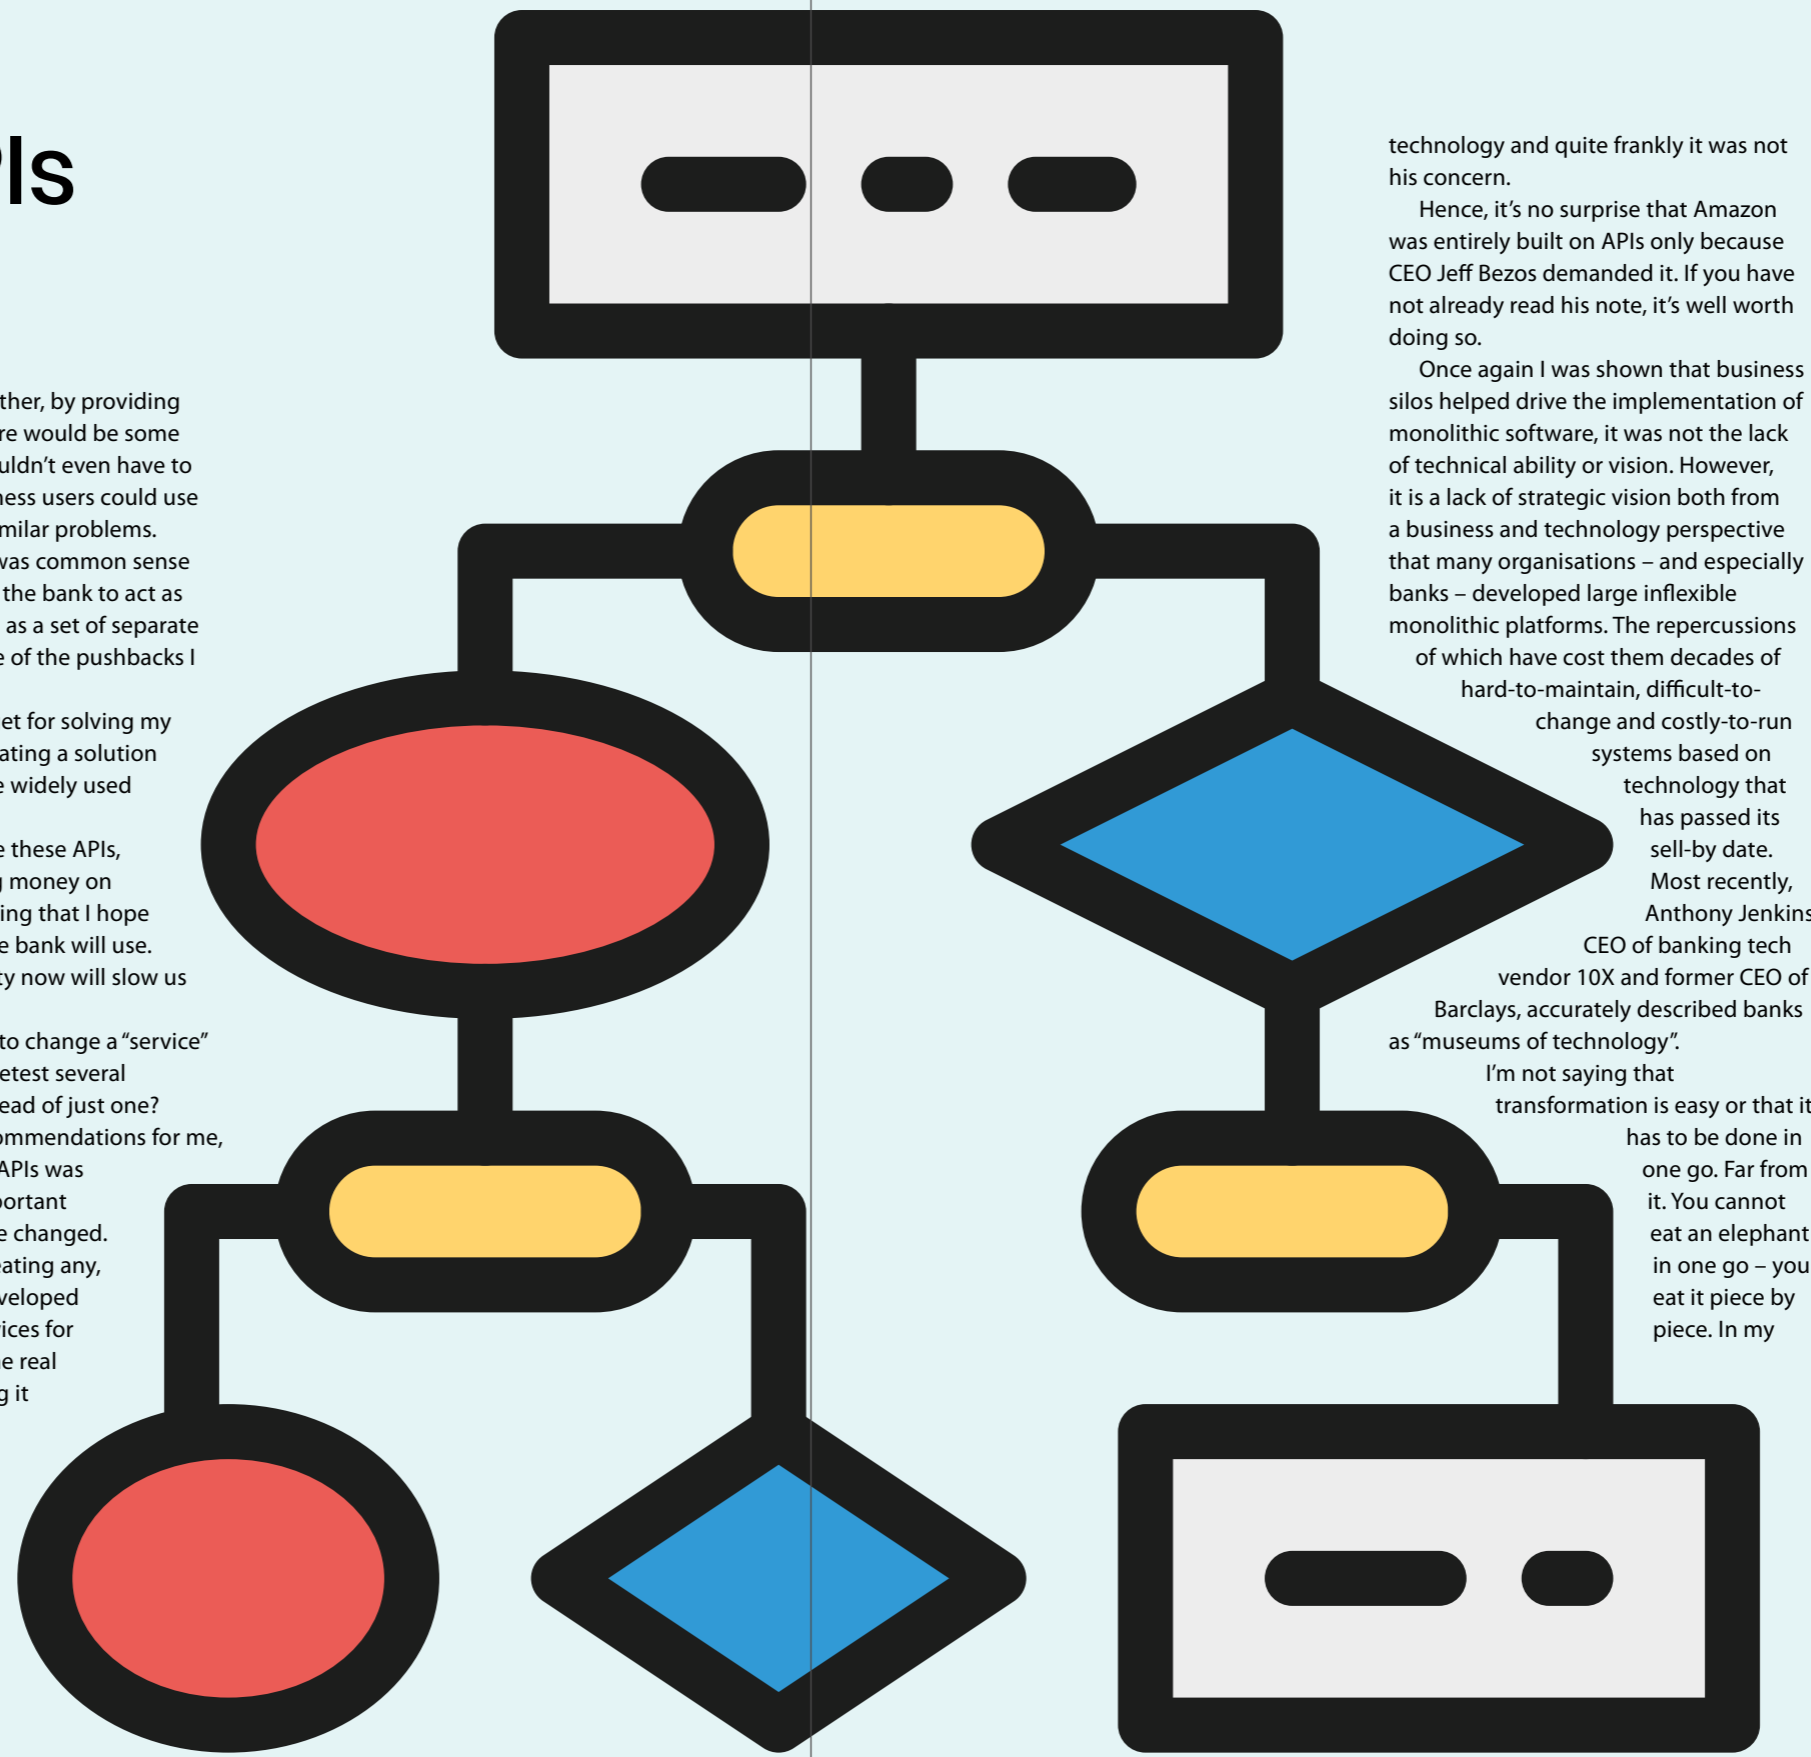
Is

ther, by providing re would be some uldn't even have to ness users could use milar problems.

was common sense the bank to act as as a set of separate e of the pushbacks I

et for solving my ating a solution e widely used

e these APIs, money on ing that I hope e bank will use. cy now will slow us

to change a "service" etest several ead of just one? ommendations for me, APIs was portant e changed. ating any, veloped ices for e real g it

technology and quite frankly it was not his concern.

Hence, it's no surprise that Amazon was entirely built on APIs only because CEO Jeff Bezos demanded it. If you have not already read his note, it's well worth doing so.

Once again I was shown that business silos helped drive the implementation of monolithic software, it was not the lack of technical ability or vision. However, it is a lack of strategic vision both from a business and technology perspective that many organisations – and especially banks – developed large inflexible monolithic platforms. The repercussions of which have cost them decades of hard-to-maintain, difficult-to-change and costly-to-run systems based on technology that has passed its sell-by date.

Most recently, Anthony Jenkins CEO of banking tech vendor 10X and former CEO of Barclays, accurately described banks as "museums of technology".

I'm not saying that transformation is easy or that it has to be done in one go. Far from it. You cannot eat an elephant in one go – you eat it piece by piece. In my